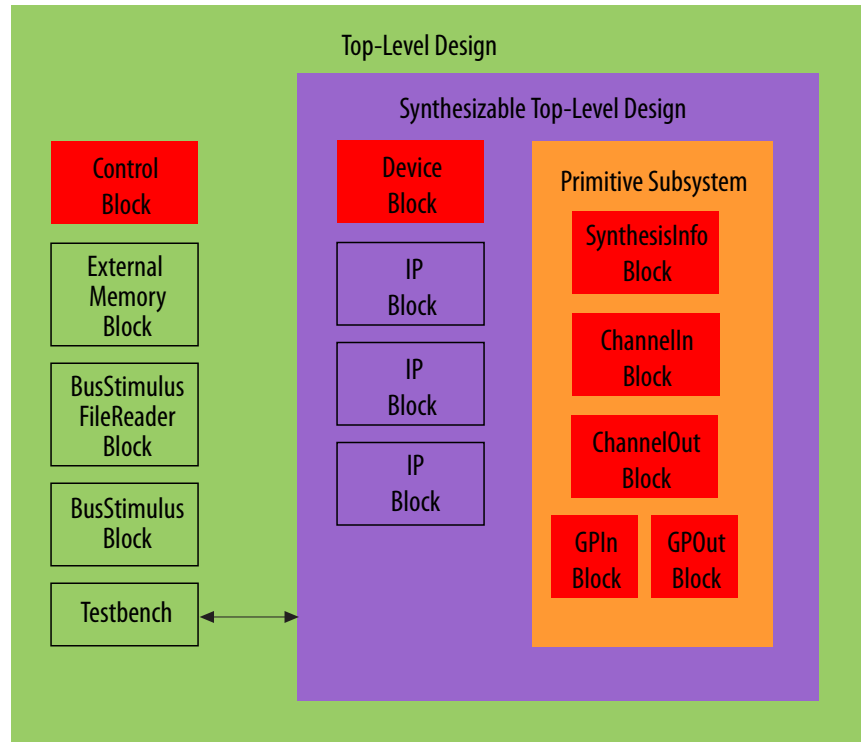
Top-Level Design

Synthesizable Top-Level Design

Control Block

External Memory Block

BusStimulus FileReader Block

BusStimulus Block

Testbench

Device Block

IP Block

IP Block

IP Block

Primitive Subsystem

SynthesisInfo Block

ChannelIn Block

ChannelOut Block

GPIn Block

GPOut Block